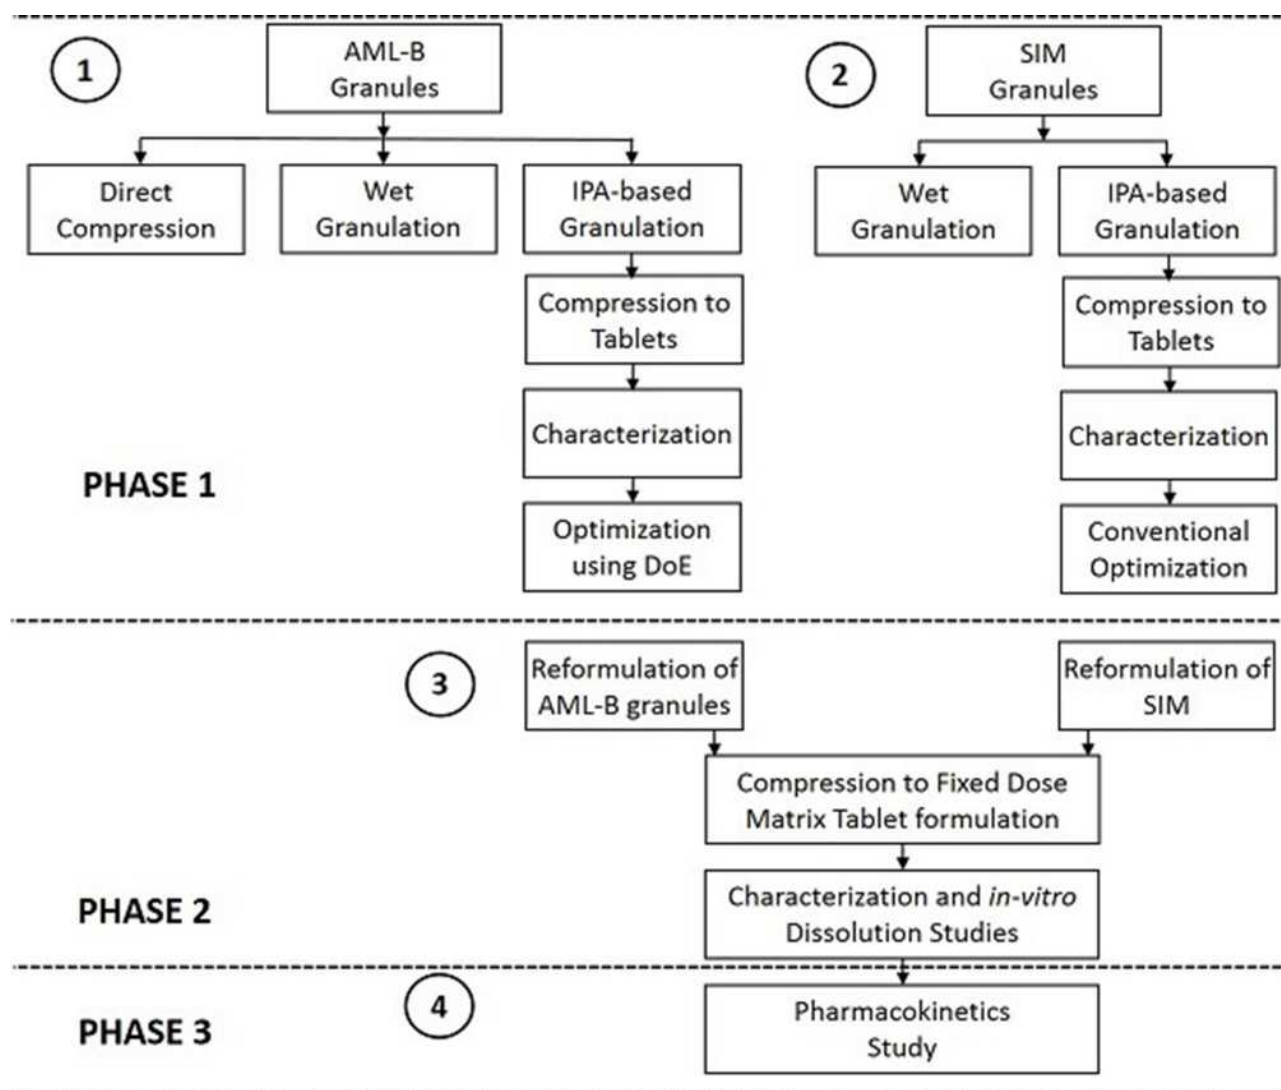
1

AML-B Granules

Direct Compression

Wet Granulation

IPA-based Granulation

Compression to Tablets

Characterization

Optimization using DoE

2

SIM Granules

Wet Granulation

IPA-based Granulation

Compression to Tablets

Characterization

Conventional Optimization

PHASE 1

3

Reformulation of AML-B granules

Reformulation of SIM

Compression to Fixed Dose Matrix Tablet formulation

Characterization and *in-vitro* Dissolution Studies

PHASE 2

4

Pharmacokinetics Study

PHASE 3